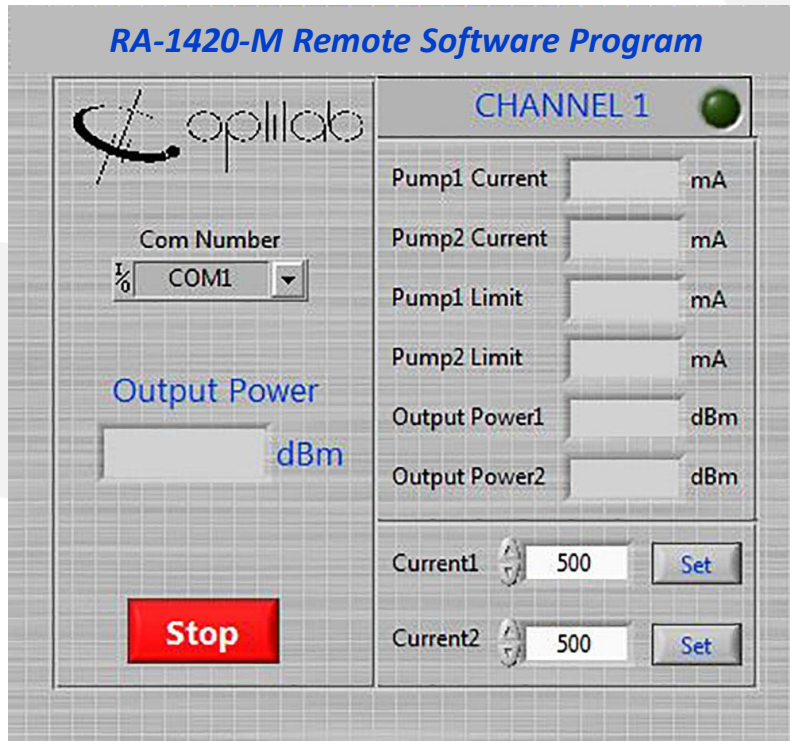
RA-1420-M Remote Software Program

oplilab

Com Number

I/O COM1

Output Power

dBm

Stop

CHANNEL 1

Pump1 Current mA

Pump2 Current mA

Pump1 Limit mA

Pump2 Limit mA

Output Power1 dBm

Output Power2 dBm

Current1 500 Set

Current2 500 Set